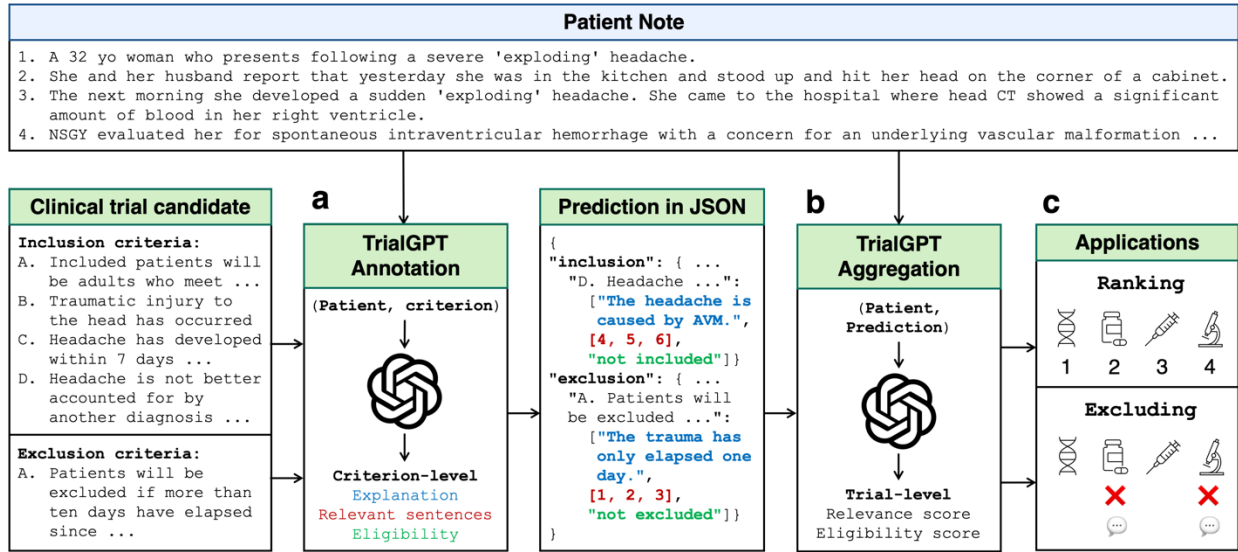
Patient Note

1. A 32 yo woman who presents following a severe 'exploding' headache.
2. She and her husband report that yesterday she was in the kitchen and stood up and hit her head on the corner of a cabinet.
3. The next morning she developed a sudden 'exploding' headache. She came to the hospital where head CT showed a significant amount of blood in her right ventricle.
4. NSGY evaluated her for spontaneous intraventricular hemorrhage with a concern for an underlying vascular malformation ...

Clinical trial candidate

Inclusion criteria:
A. Included patients will be adults who meet ...
B. Traumatic injury to the head has occurred
C. Headache has developed within 7 days ...
D. Headache is not better accounted for by another diagnosis ...

Exclusion criteria:
A. Patients will be excluded if more than ten days have elapsed since ...

a

TrialGPT Annotation

(Patient, criterion)

Criterion-level
Explanation
Relevant sentences
Eligibility

Prediction in JSON

{
"inclusion": { ...
"D. Headache ...":
["The headache is caused by AVM.",
[4, 5, 6],
"not included"]}
"exclusion": { ...
"A. Patients will be excluded ...":
["The trauma has only elapsed one day.",
[1, 2, 3],
"not excluded"]}
}

b

TrialGPT Aggregation

(Patient, Prediction)

Trial-level
Relevance score
Eligibility score

c

Applications

Ranking

1 2 3 4

Excluding